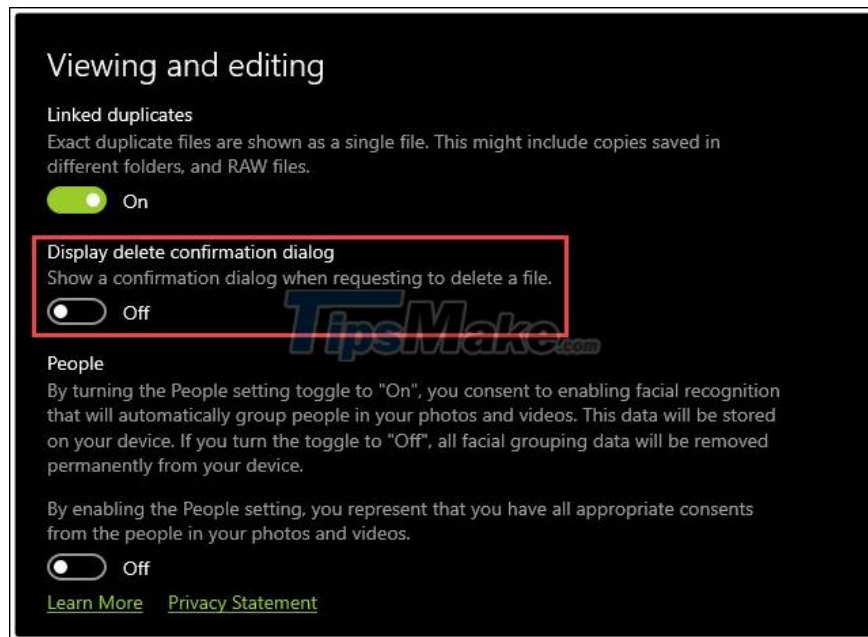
Viewing and editing

Linked duplicates

Exact duplicate files are shown as a single file. This might include copies saved in different folders, and RAW files.

On

Display delete confirmation dialog

Show a confirmation dialog when requesting to delete a file.

Off

TipsMake.com

People

By turning the People setting toggle to "On", you consent to enabling facial recognition that will automatically group people in your photos and videos. This data will be stored on your device. If you turn the toggle to "Off", all facial grouping data will be removed permanently from your device.

By enabling the People setting, you represent that you have all appropriate consents from the people in your photos and videos.

Off

Learn More Privacy Statement